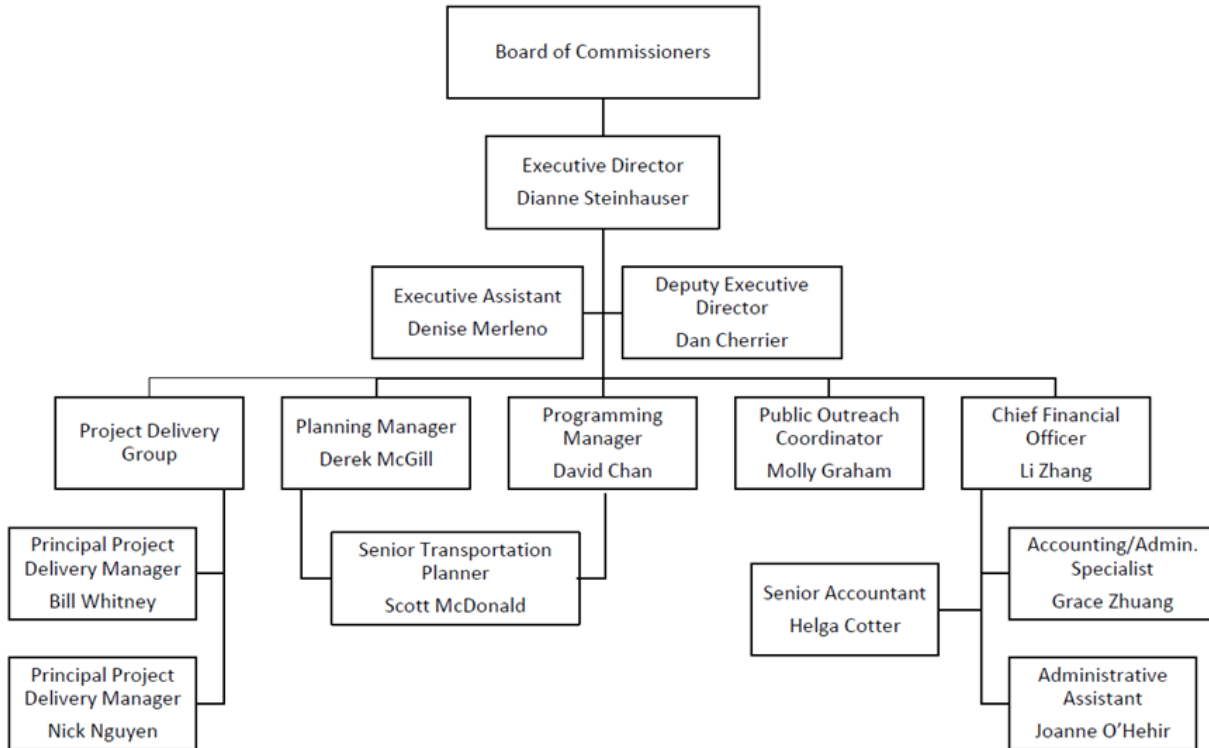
Board of Commissioners

Executive Director
Dianne Steinhauser

Executive Assistant
Denise Merleno

Deputy Executive Director
Dan Cherrier

Project Delivery Group

Planning Manager
Derek McGill

Programming Manager
David Chan

Public Outreach Coordinator
Molly Graham

Chief Financial Officer
Li Zhang

Principal Project Delivery Manager
Bill Whitney

Principal Project Delivery Manager
Nick Nguyen

Senior Transportation Planner
Scott McDonald

Senior Accountant
Helga Cotter

Accounting/Admin. Specialist
Grace Zhuang

Administrative Assistant
Joanne O'Hehir